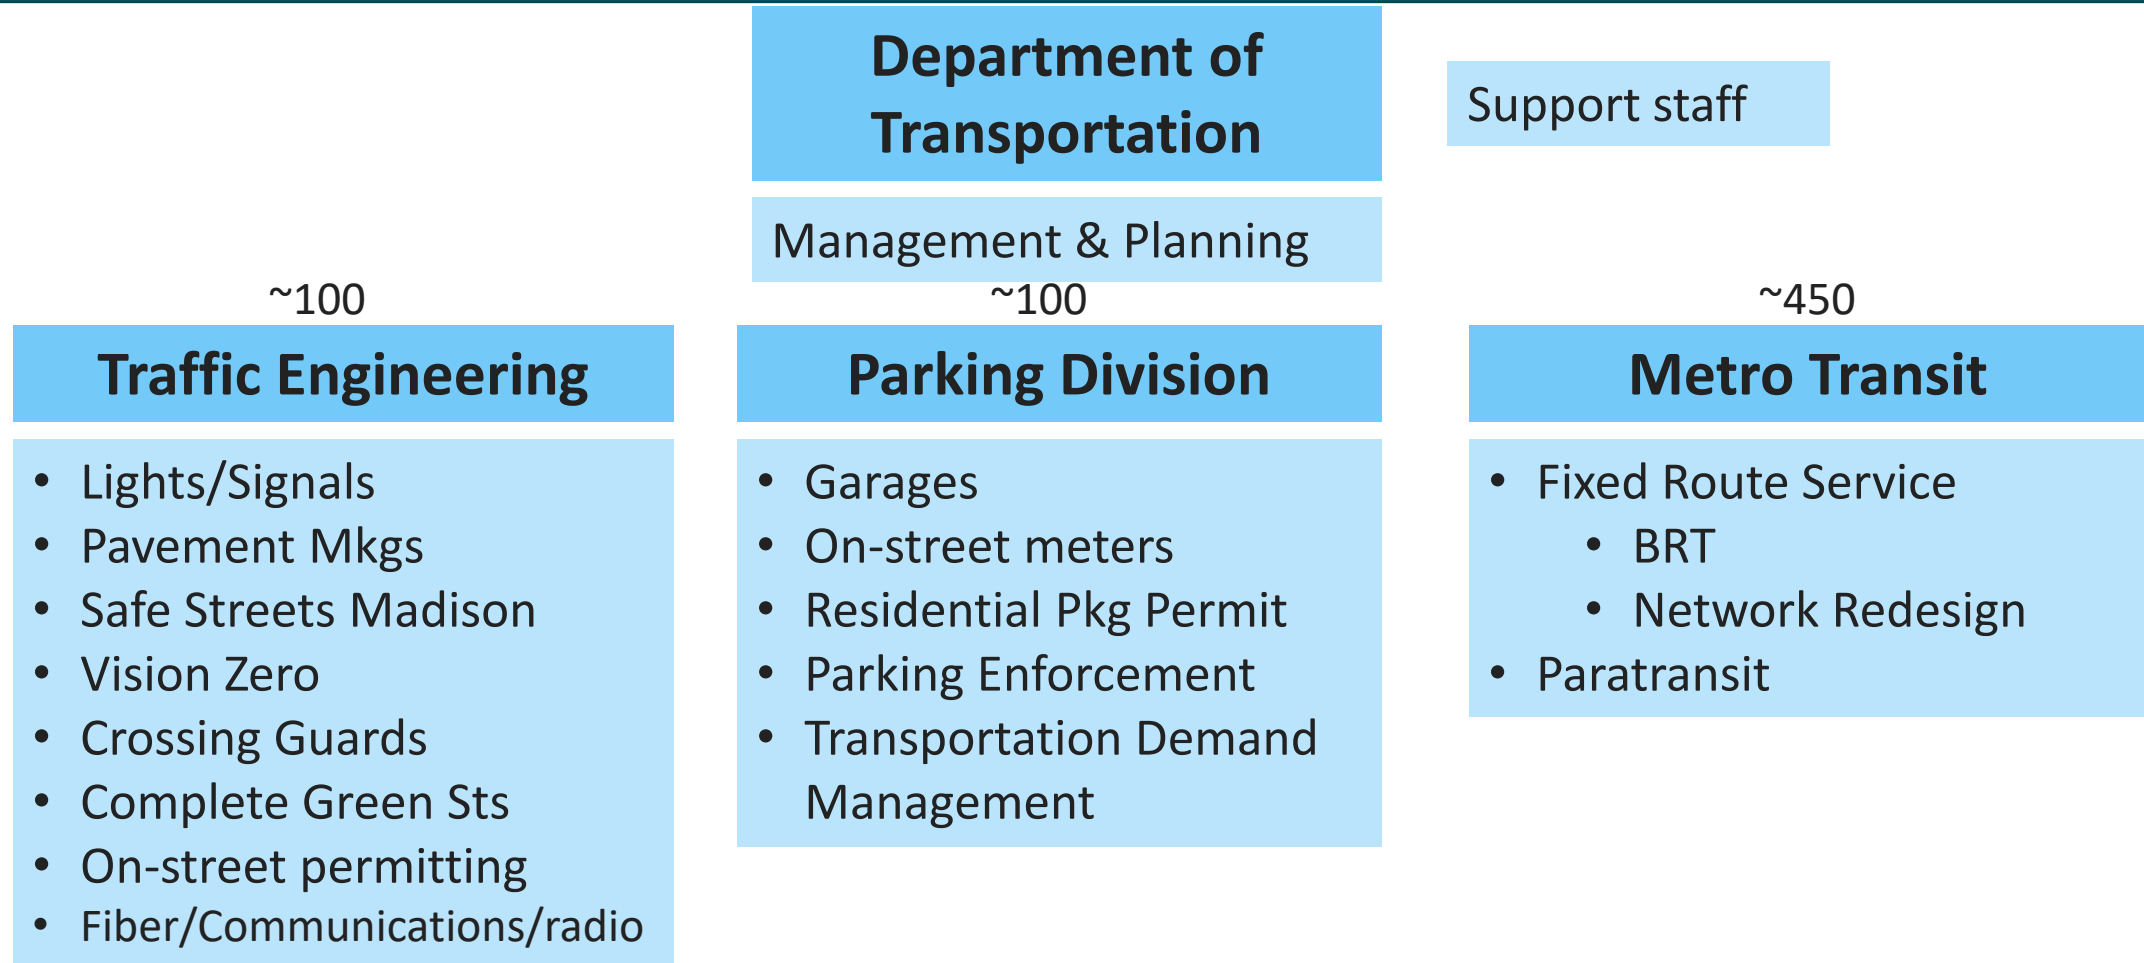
Department of Transportation

Support staff

Management & Planning

~100

Traffic Engineering

- Lights/Signals
- Pavement Mkgs
- Safe Streets Madison
- Vision Zero
- Crossing Guards
- Complete Green Sts
- On-street permitting
- Fiber/Communications/radio

~100

Parking Division

- Garages
- On-street meters
- Residential Pkg Permit
- Parking Enforcement
- Transportation Demand Management

~450

Metro Transit

- Fixed Route Service
  - BRT
  - Network Redesign
- Paratransit